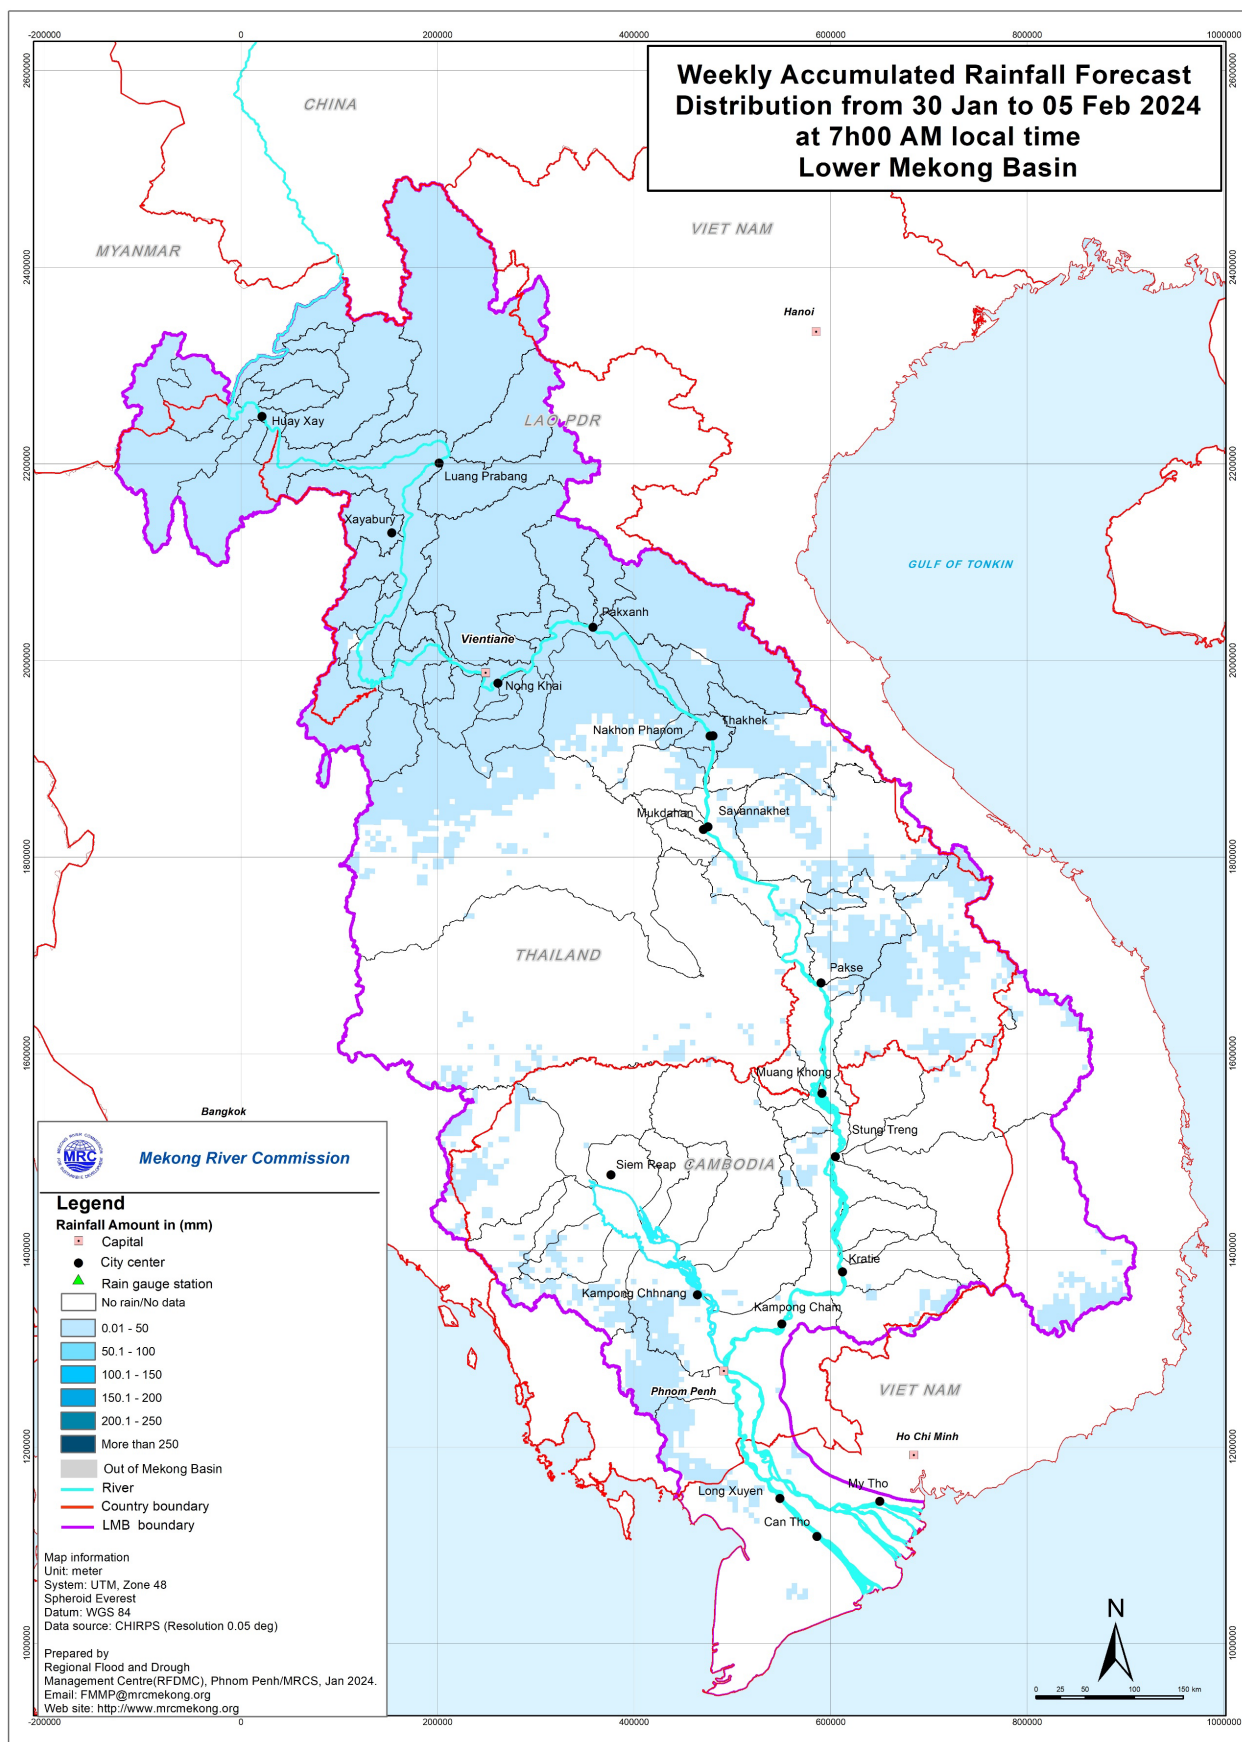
Weekly Accumulated Rainfall Forecast Distribution from 30 Jan to 05 Feb 2024 at 7h00 AM local time Lower Mekong Basin

-200000
0
200000
400000
600000
800000
1000000

2600000
2400000
2200000
2000000
1800000
1600000
1400000
1200000
1000000

CHINA
MYANMAR
VIET NAM
Hanoi
LAO PDR
GULF OF TONKIN
Huay Xay
Luang Prabang
Xayabury
Pakxanh
Vientiane
Nong Khai
Thakhek
Nakhon Phanom
Mukdahan
Savannakhet
THAILAND
Pakse
Muang Khong
Stung Treng
Siem Reap
CAMBODIA
Kratie
Kampong Chhnang
Kampong Cham
Phnom Penh
VIET NAM
Ho Chi Minh
My Tho
Long Xuyen
Can Tho
Bangkok

MRC
Mekong River Commission

Legend
Rainfall Amount in (mm)
Capital
City center
Rain gauge station
No rain/No data
0.01 - 50
50.1 - 100
100.1 - 150
150.1 - 200
200.1 - 250
More than 250
Out of Mekong Basin
River
Country boundary
LMB boundary

Map information
Unit: meter
System: UTM, Zone 48
Spheroid Everest
Datum: WGS 84
Data source: CHIRPS (Resolution 0.05 deg)

Prepared by
Regional Flood and Drought Management Centre(RFDMC), Phnom Penh/MRCS, Jan 2024.
Email: FMMP@mrcmekong.org
Web site: http://www.mrcmekong.org

N
0 25 50 100 150 km